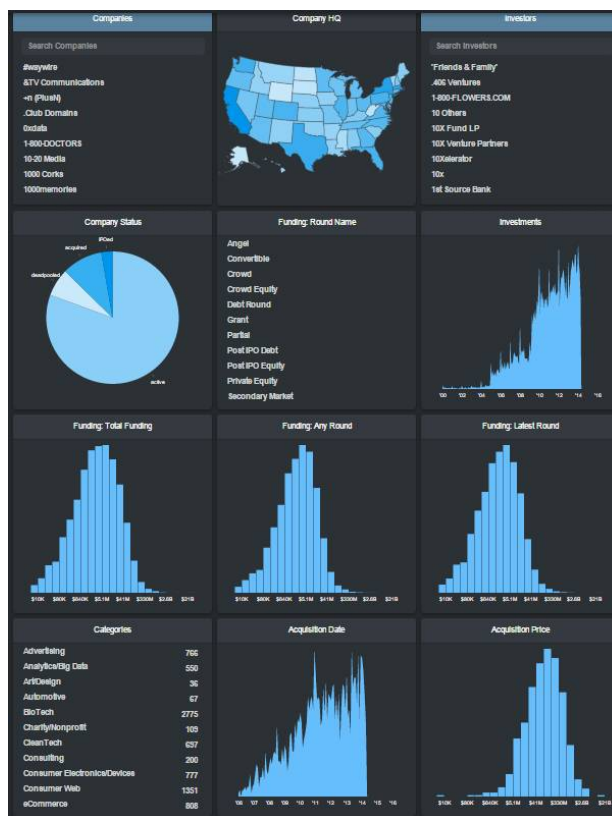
Companies

Search Companies

#waywire
&TV Communications
-n (PlusN)
.Club Domains
0xdata
1-800-DOCTORS
10-20 Media
1000 Corks
1000memories

Company HQ

Investors

Search Investors

'Friends & Family'
.406 Ventures
1-800-FLOWERS.COM
10 Others
10X Fund LP
10X Venture Partners
10Xelerator
10x
1st Source Bank

Company Status

IPOed
acquired
deadpooled
active

Funding: Round Name

Angel
Convertible
Crowd
Crowd Equity
Debt Round
Grant
Partial
Post IPO Debt
Post IPO Equity
Private Equity
Secondary Market

Investments

'00 '02 '04 '06 '08 '10 '12 '14 '16

Funding: Total Funding

$10K $80K $640K $5.1M $41M $330M $2.6B $21B

Funding: Any Round

$10K $80K $640K $5.1M $41M $330M $2.6B $21B

Funding: Latest Round

$10K $80K $640K $5.1M $41M $330M $2.6B $21B

Categories

| | |
|---|---|
| Advertising | 766 |
| Analytics/Big Data | 550 |
| Art/Design | 36 |
| Automotive | 67 |
| BioTech | 2775 |
| Charity/Nonprofit | 109 |
| CleanTech | 637 |
| Consulting | 200 |
| Consumer Electronics/Devices | 777 |
| Consumer Web | 1351 |
| eCommerce | 808 |

Acquisition Date

'06 '07 '08 '09 '10 '11 '12 '13 '14 '15 '16

Acquisition Price

$10K $80K $640K $5.1M $41M $330M $2.6B $21B